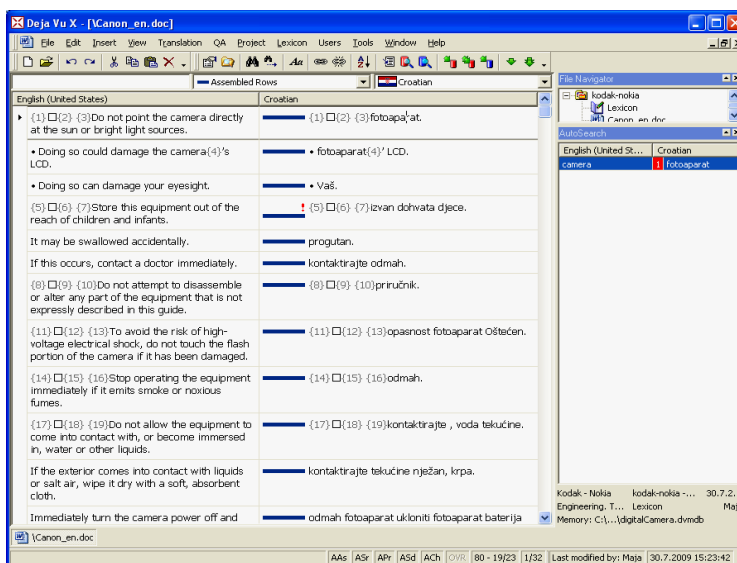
Deja Vu X - [\Canon_en.doc]

File Edit Insert View Translation QA Project Lexicon Users Tools Window Help

Assembled Rows | Croatian

File Navigator
kodak-nokia
Lexicon
Canon_en.doc

AutoSearch
| English (United St... | Croatian |
|---|---|
| camera | 1 fotoaparat |

| English (United States) | Croatian |
|---|---|
| {1}□{2} {3}Do not point the camera directly at the sun or bright light sources. | {1}□{2} {3}fotoapa¦at. |
| • Doing so could damage the camera{4}'s LCD. | • fotoaparat{4}' LCD. |
| • Doing so can damage your eyesight. | • Vaš. |
| {5}□{6} {7}Store this equipment out of the reach of children and infants. | ! {5}□{6} {7}izvan dohvata djece. |
| It may be swallowed accidentally. | progutan. |
| If this occurs, contact a doctor immediately. | kontaktirajte odmah. |
| {8}□{9} {10}Do not attempt to disassemble or alter any part of the equipment that is not expressly described in this guide. | {8}□{9} {10}priručnik. |
| {11}□{12} {13}To avoid the risk of high-voltage electrical shock, do not touch the flash portion of the camera if it has been damaged. | {11}□{12} {13}opasnost fotoaparat Oštećen. |
| {14}□{15} {16}Stop operating the equipment immediately if it emits smoke or noxious fumes. | {14}□{15} {16}odmah. |
| {17}□{18} {19}Do not allow the equipment to come into contact with, or become immersed in, water or other liquids. | {17}□{18} {19}kontaktirajte , voda tekućine. |
| If the exterior comes into contact with liquids or salt air, wipe it dry with a soft, absorbent cloth. | kontaktirajte tekućine nježan, krpa. |
| Immediately turn the camera power off and | odmah fotoaparat ukloniti fotoaparat baterija |

Kodak - Nokia kodak-nokia -... 30.7.2.
Engineering, T... Lexicon Maj
Memory: C:\...\digitalCamera.dvmdb

\Canon_en.doc

AAs ASr APr ASd ACh OVR 80 - 19/23 1/32 Last modified by: Maja 30.7.2009 15:23:42